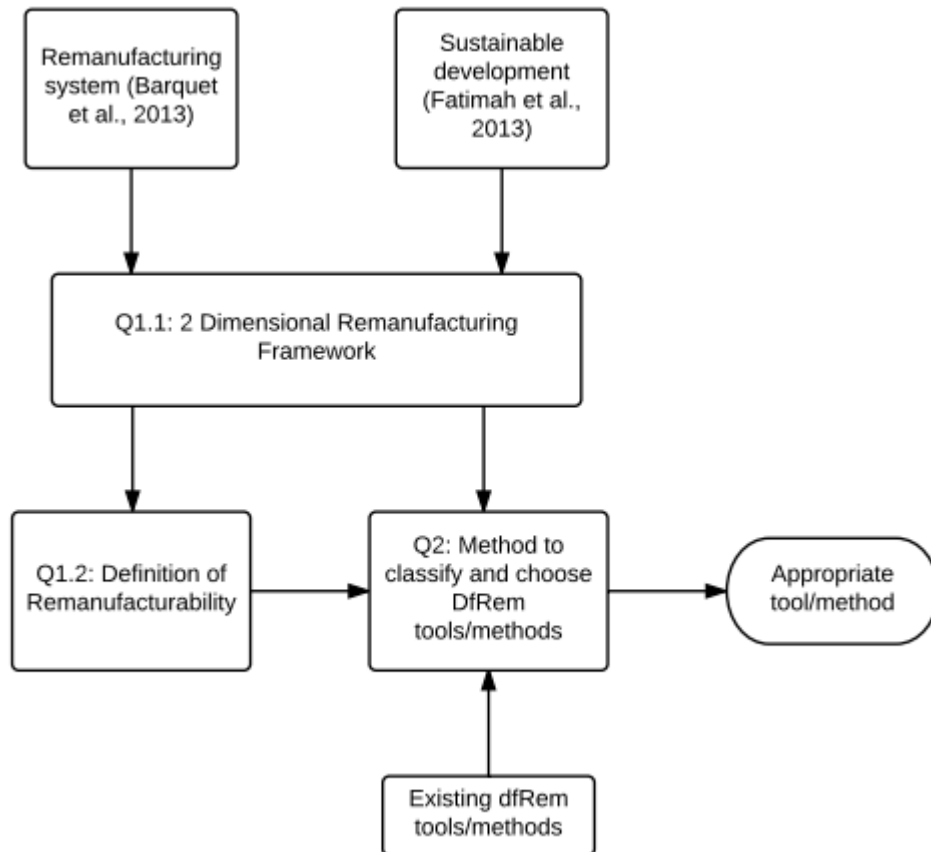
Remanufacturing system (Barquet et al., 2013)

Sustainable development (Fatimah et al., 2013)

Q1.1: 2 Dimensional Remanufacturing Framework

Q1.2: Definition of Remanufacturability

Q2: Method to classify and choose DfRem tools/methods

Appropriate tool/method

Existing dfRem tools/methods